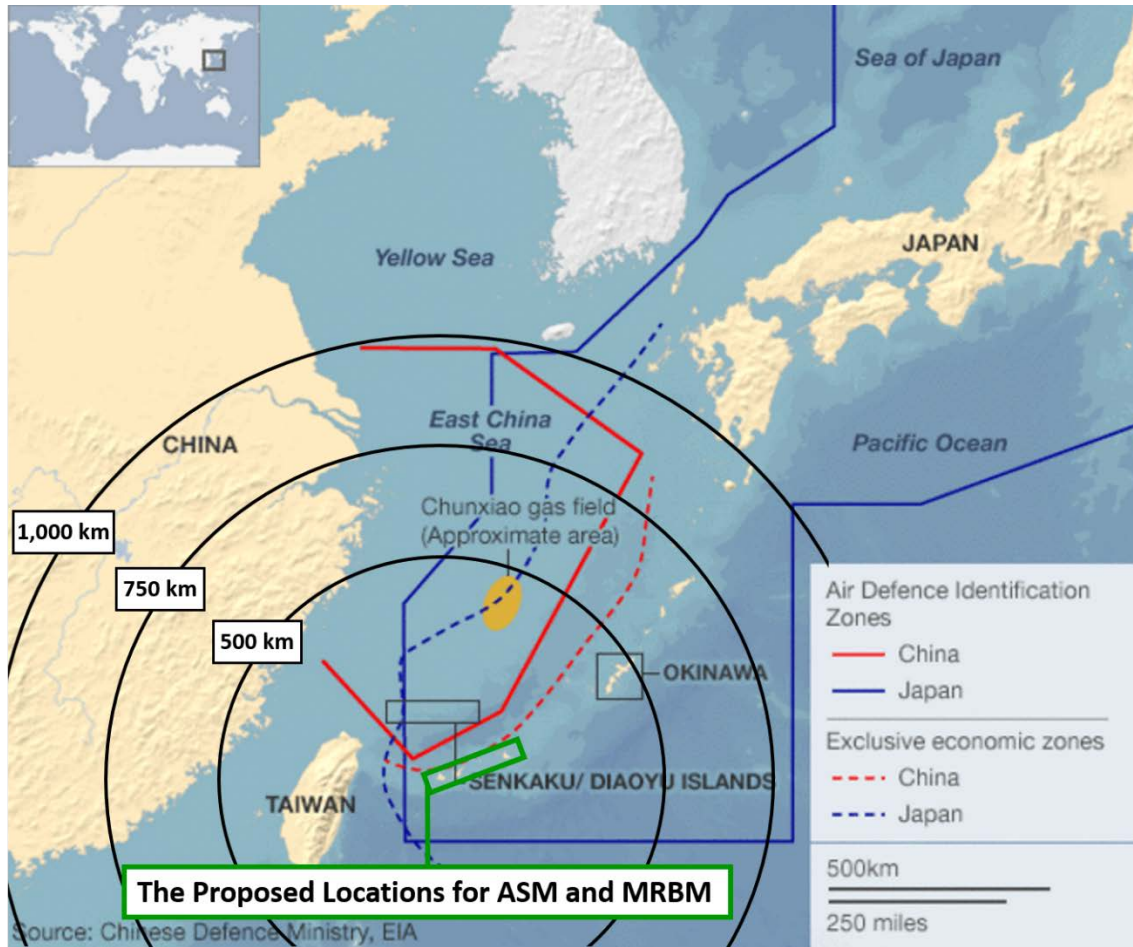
Sea of Japan

Yellow Sea

JAPAN

East China Sea

CHINA

Pacific Ocean

1,000 km

750 km

500 km

Chunxiao gas field (Approximate area)

OKINAWA

TAIWAN

SENKAKU/ DIAOYU ISLANDS

Air Defence Identification Zones
China
Japan

Exclusive economic zones
China
Japan

500km
250 miles

The Proposed Locations for ASM and MRBM

Source: Chinese Defence Ministry, EIA